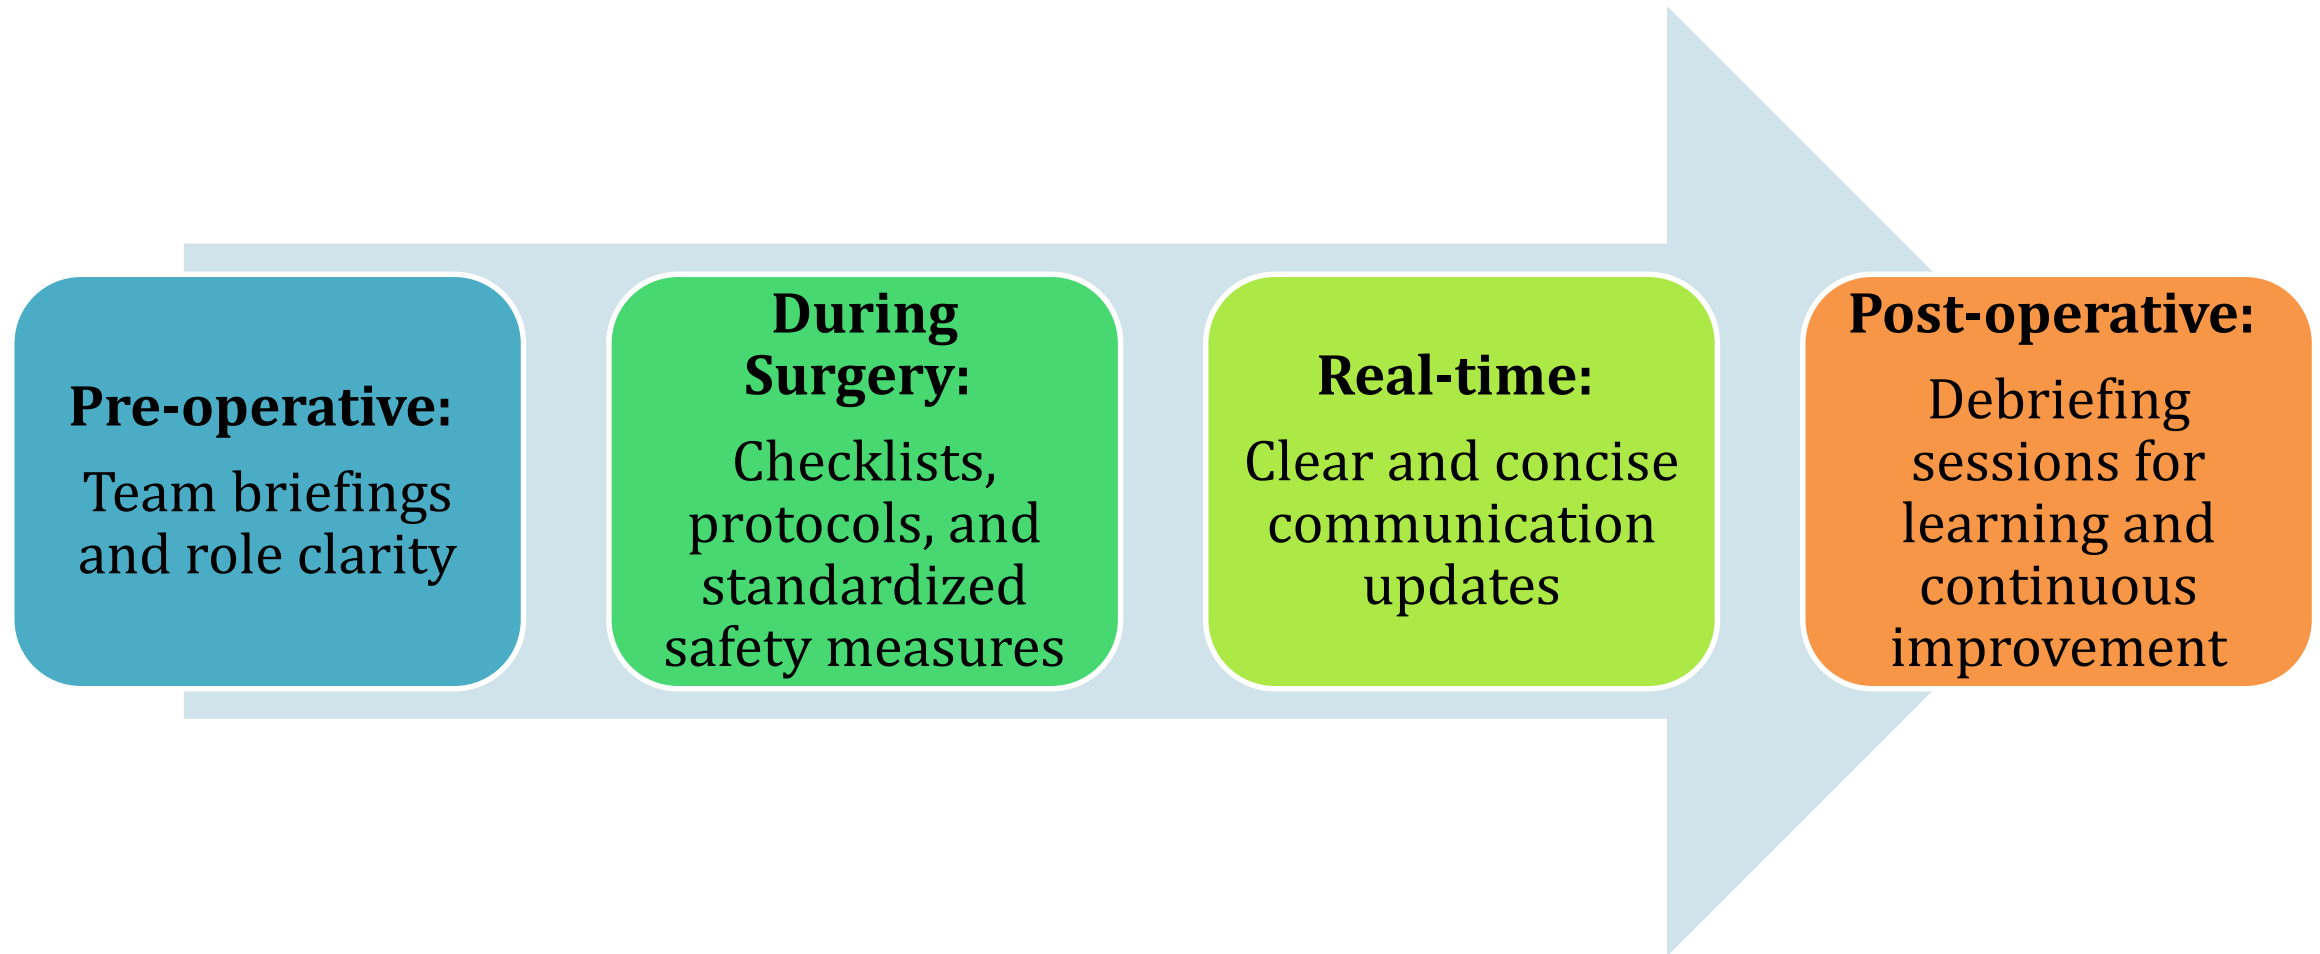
**Pre-operative:**
Team briefings and role clarity

**During Surgery:**
Checklists, protocols, and standardized safety measures

**Real-time:**
Clear and concise communication updates

**Post-operative:**
Debriefing sessions for learning and continuous improvement